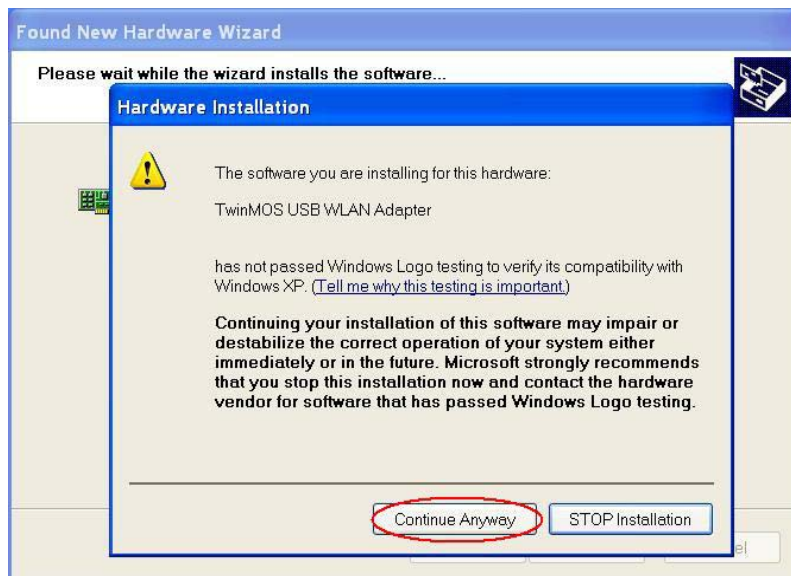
Found New Hardware Wizard

Please wait while the wizard installs the software...

Hardware Installation

The software you are installing for this hardware:

TwinMOS USB WLAN Adapter

has not passed Windows Logo testing to verify its compatibility with Windows XP. (Tell me why this testing is important.)

Continuing your installation of this software may impair or destabilize the correct operation of your system either immediately or in the future. Microsoft strongly recommends that you stop this installation now and contact the hardware vendor for software that has passed Windows Logo testing.

Continue Anyway

STOP Installation

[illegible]el